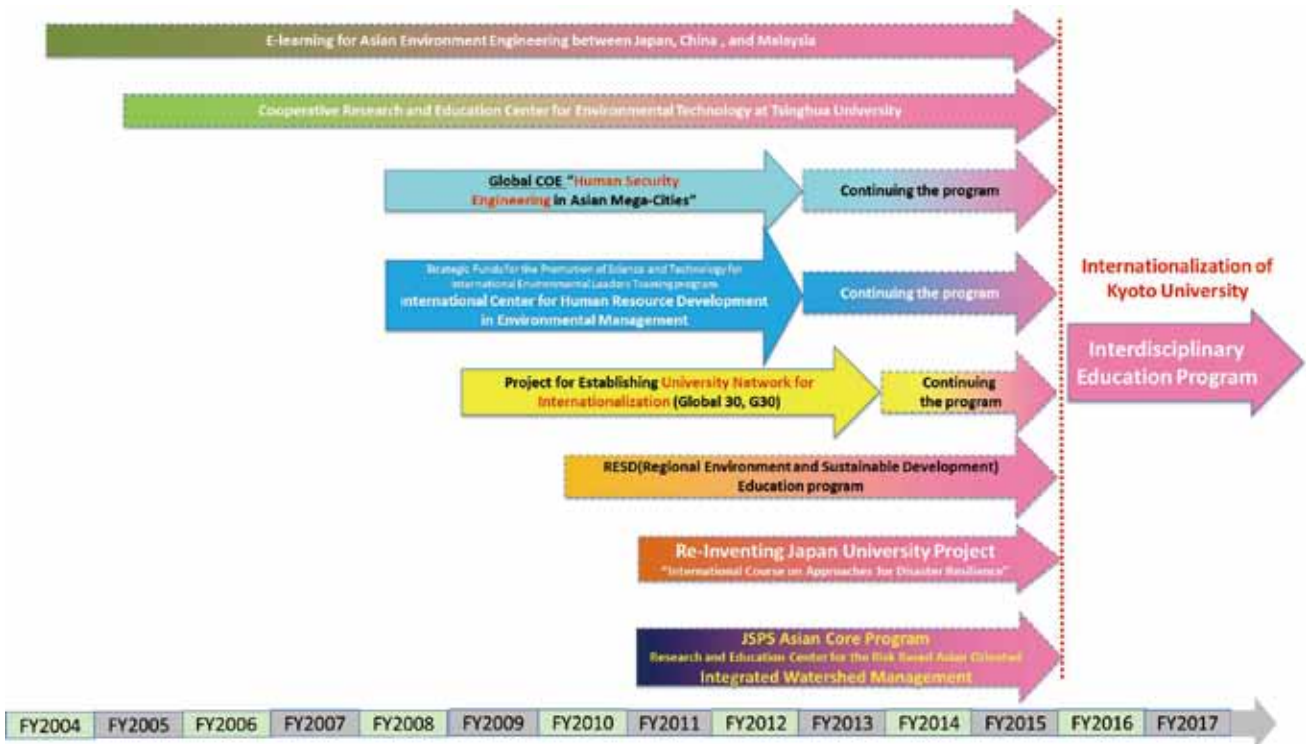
E-learning for Asian Environment Engineering between Japan, China , and Malaysia

Cooperative Research and Education Center for Environmental Technology at Tsinghua University

Global COE "Human Security Engineering in Asian Mega-Cities"

Continuing the program

Strategic Funds for the Promotion of Science and Technology for International Environmental Leaders Training program
International Center for Human Resource Development in Environmental Management

Continuing the program

Internationalization of Kyoto University

Project for Establishing University Network for Internationalization (Global 30, G30)

Continuing the program

Interdisciplinary Education Program

RESD(Regional Environment and Sustainable Development) Education program

Re-Inventing Japan University Project
"International Course on Approaches for Disaster Resilience"

JSPS Asian Core Program
Research and Education Center for the Risk Based Asian Oriented
Integrated Watershed Management

| FY2004 | FY2005 | FY2006 | FY2007 | FY2008 | FY2009 | FY2010 | FY2011 | FY2012 | FY2013 | FY2014 | FY2015 | FY2016 | FY2017 |